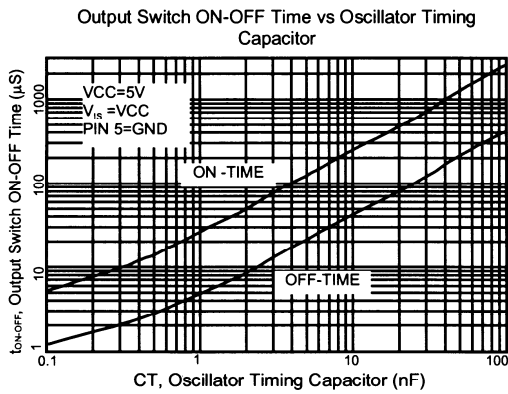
Output Switch ON-OFF Time vs Oscillator Timing Capacitor

VCC=5V
$V_{IS}$ =VCC
PIN 5=GND

ON -TIME

OFF-TIME

$t_{ON-OFF}$, Output Switch ON-OFF Time (µS)

1000
100
10
1

0.1
1
10
100

CT, Oscillator Timing Capacitor (nF)